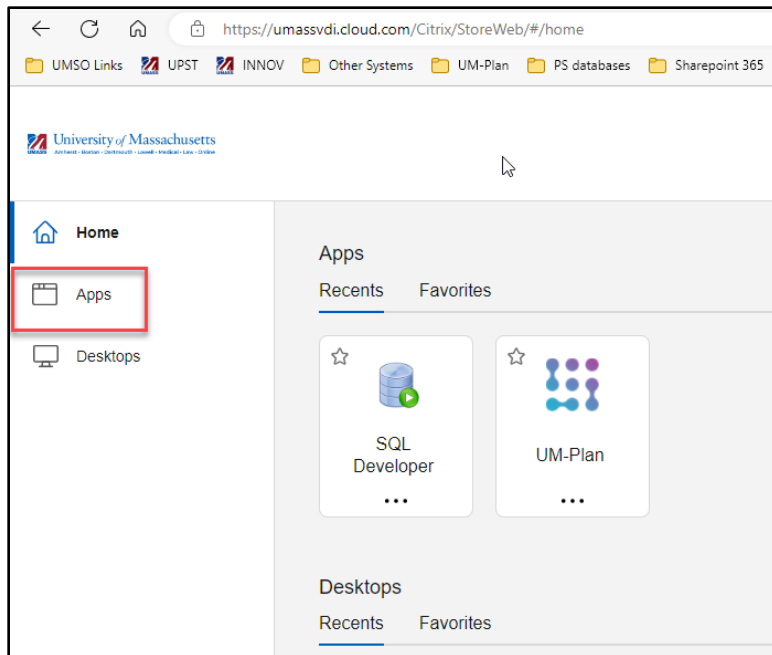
https://umassvdi.cloud.com/Citrix/StoreWeb/#/home

UMSO Links UPST INNOV Other Systems UM-Plan PS databases Sharepoint 365

University of Massachusetts
Amherst • Boston • Dartmouth • Lowell • Medical • Law • Online

Home

Apps

Desktops

Apps

Recents Favorites

SQL Developer

...

UM-Plan

...

Desktops

Recents Favorites